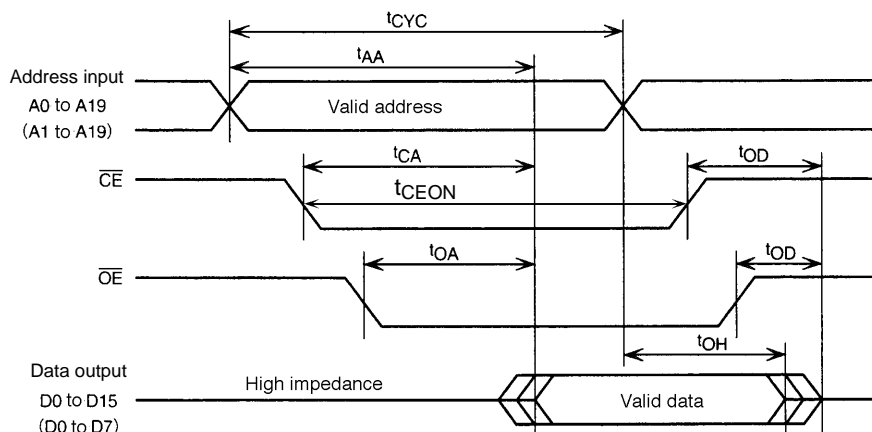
$t_{CYC}$

$t_{AA}$

Address input
A0 to A19
(A1 to A19)

Valid address

$t_{CA}$

$t_{OD}$

$\overline{CE}$

$t_{CEON}$

$t_{OA}$

$t_{OD}$

$\overline{OE}$

$t_{OH}$

Data output
D0 to D15
(D0 to D7)

High impedance

Valid data